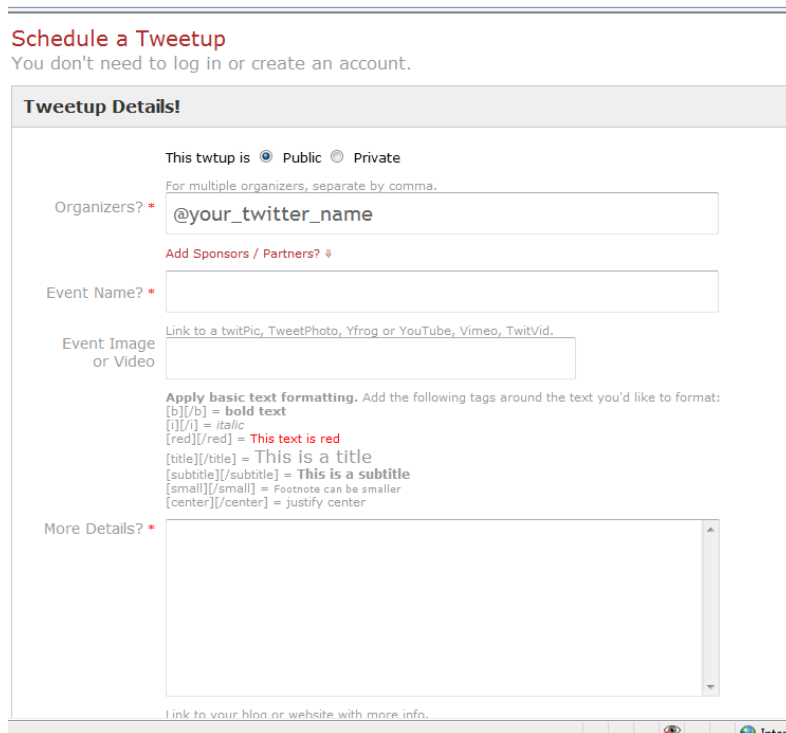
Schedule a Tweetup
You don't need to log in or create an account.

Tweetup Details!

This twtup is Public Private

For multiple organizers, separate by comma.

Organizers? * @your_twitter_name

Add Sponsors / Partners?

Event Name? *

Link to a twitPic, TweetPhoto, Yfrog or YouTube, Vimeo, TwitVid.

Event Image or Video

**Apply basic text formatting.** Add the following tags around the text you'd like to format:
[b][/b] = **bold text**
[i][/i] = *italic*
[red][/red] = This text is red
[title][/title] = This is a title
[subtitle][/subtitle] = **This is a subtitle**
[small][/small] = Footnote can be smaller
[center][/center] = justify center

More Details? *

Link to your blog or website with more info.